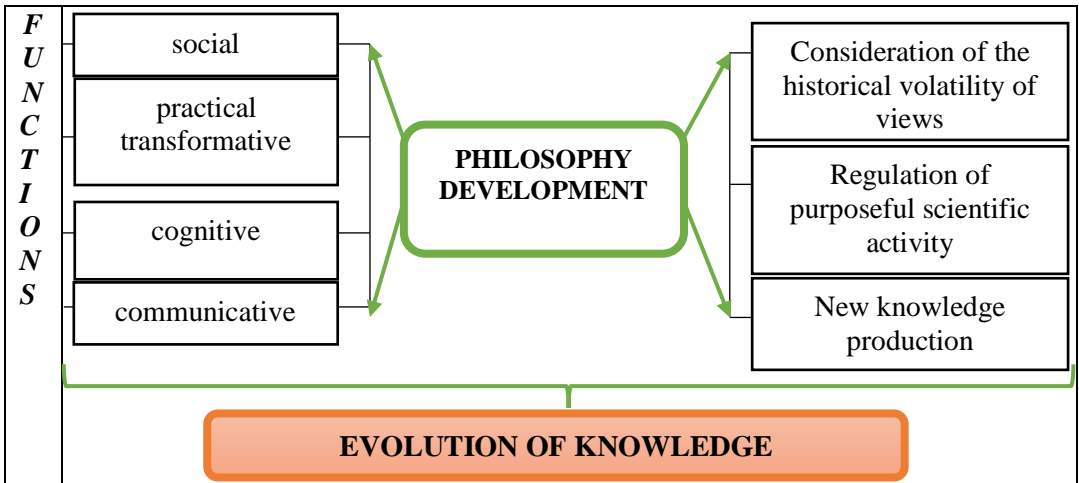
FUNCTIONS

social

practical transformative

cognitive

communicative

PHILOSOPHY DEVELOPMENT

Consideration of the historical volatility of views

Regulation of purposeful scientific activity

New knowledge production

EVOLUTION OF KNOWLEDGE